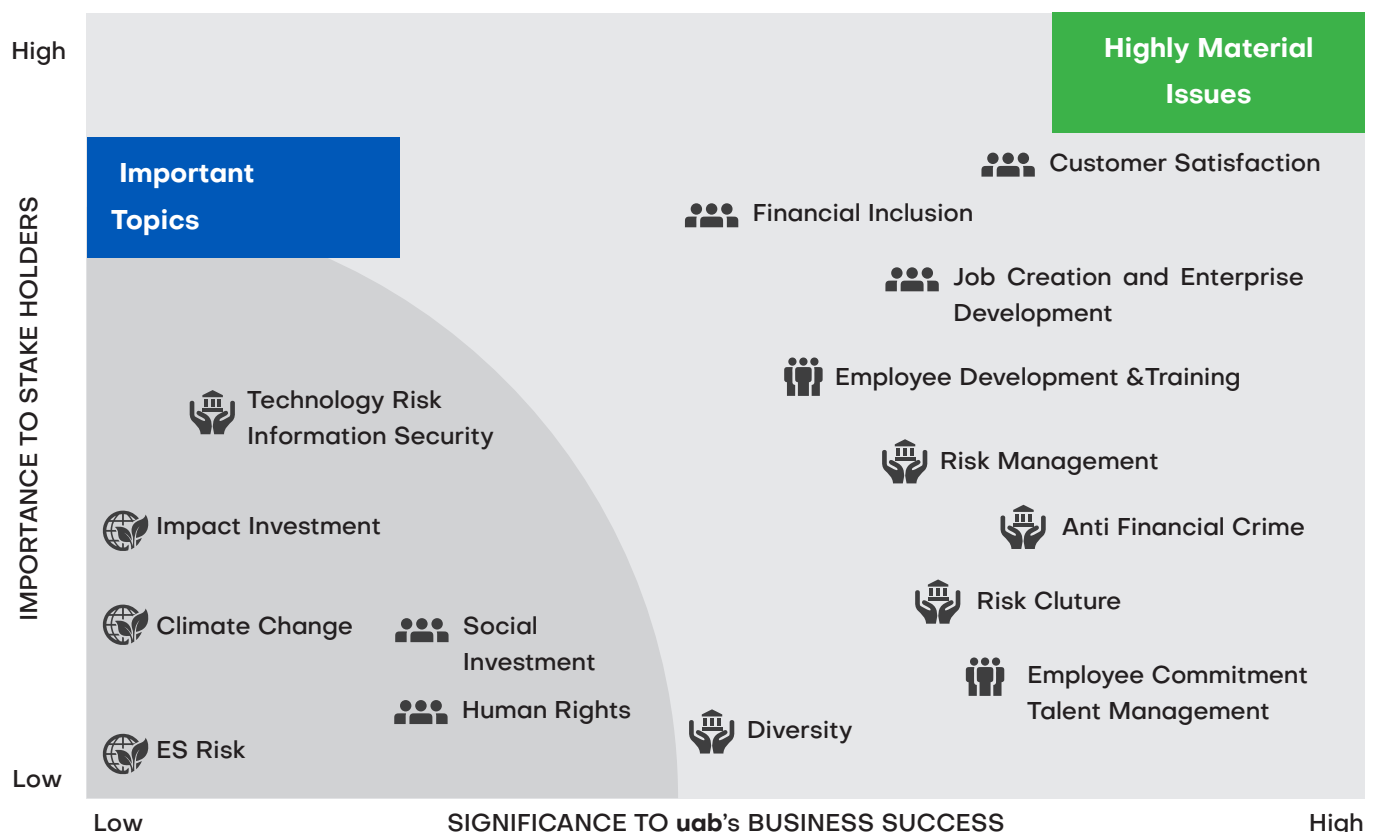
High

Highly Material Issues

Important Topics

IMPORTANCE TO STAKE HOLDERS

Customer Satisfaction

Financial Inclusion

Job Creation and Enterprise Development

Employee Development &Training

Technology Risk Information Security

Risk Management

Impact Investment

Anti Financial Crime

Risk Cluture

Climate Change

Social Investment

Employee Commitment Talent Management

Human Rights

Diversity

ES Risk

Low

Low

SIGNIFICANCE TO uab's BUSINESS SUCCESS

High